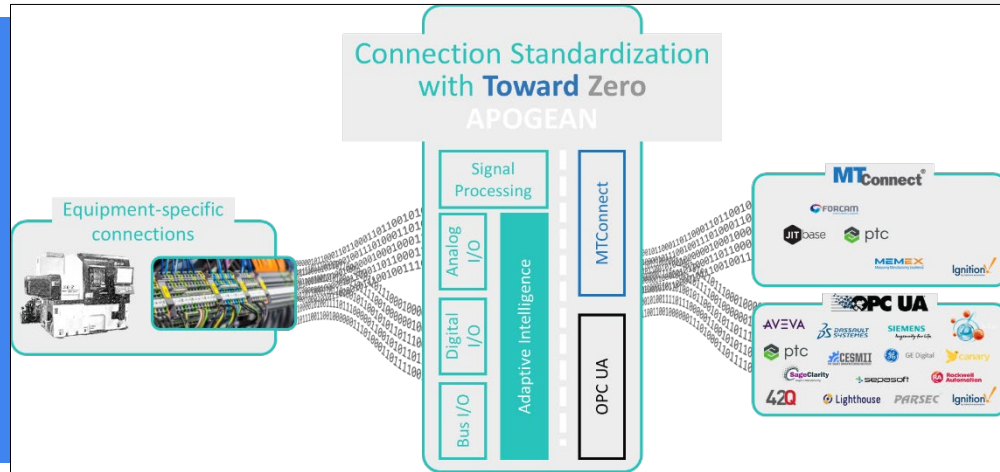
Connection Standardization with Toward Zero
APOGEAN

Equipment-specific connections

Signal Processing
Analog I/O
Digital I/O
Bus I/O
Adaptive Intelligence
MTConnect
OPC UA

MTConnect®
FORCAM
JITbase
ptc
MEMEX
Ignition

OPC UA
AVEVA
DASSAULT SYSTEMES
SIEMENS
ptc
CESMII
GE Digital
canary
SageClarity
sepasoft
Rockwell Automation
42Q
Lighthouse
PARSEC
Ignition